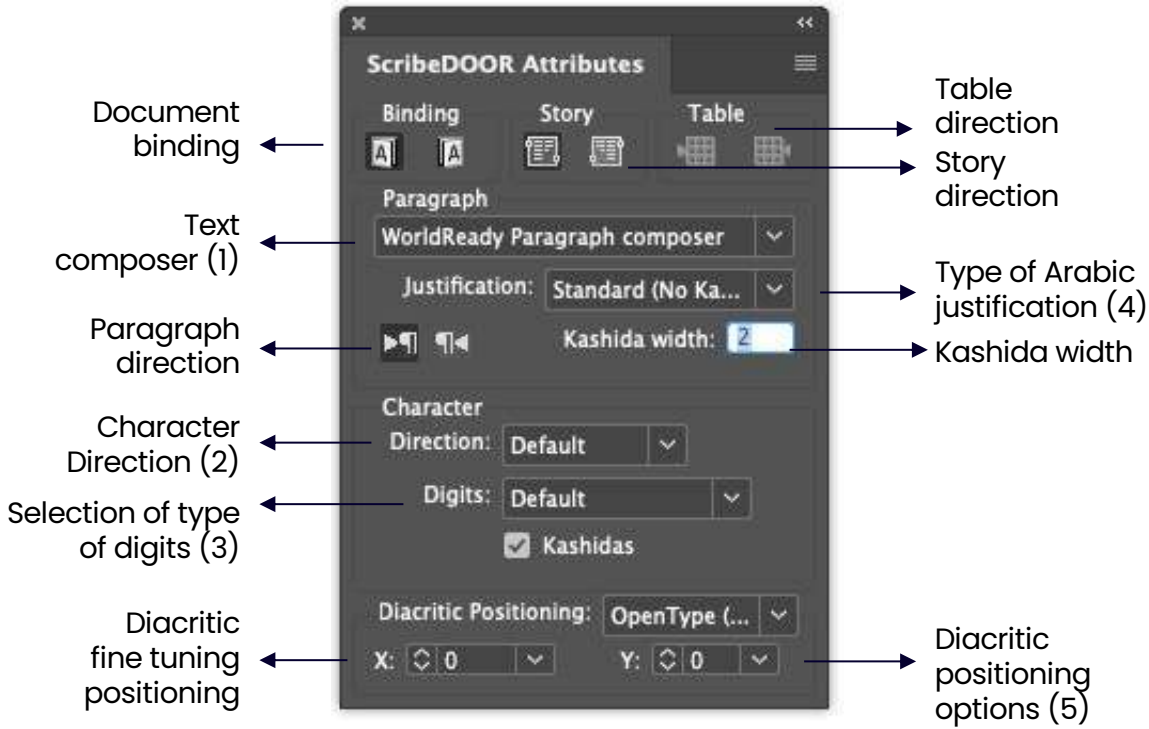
ScribeDOOR Attributes

Binding
Story
Table

Document binding

Table direction

Story direction

Paragraph
WorldReady Paragraph composer

Text composer (1)

Justification: Standard (No Ka...

Type of Arabic justification (4)

Kashida width: 2

Kashida width

Paragraph direction

Character
Direction: Default

Character Direction (2)

Digits: Default

Selection of type of digits (3)

Kashidas

Diacritic Positioning: OpenType (...

X: 0
Y: 0

Diacritic fine tuning positioning

Diacritic positioning options (5)